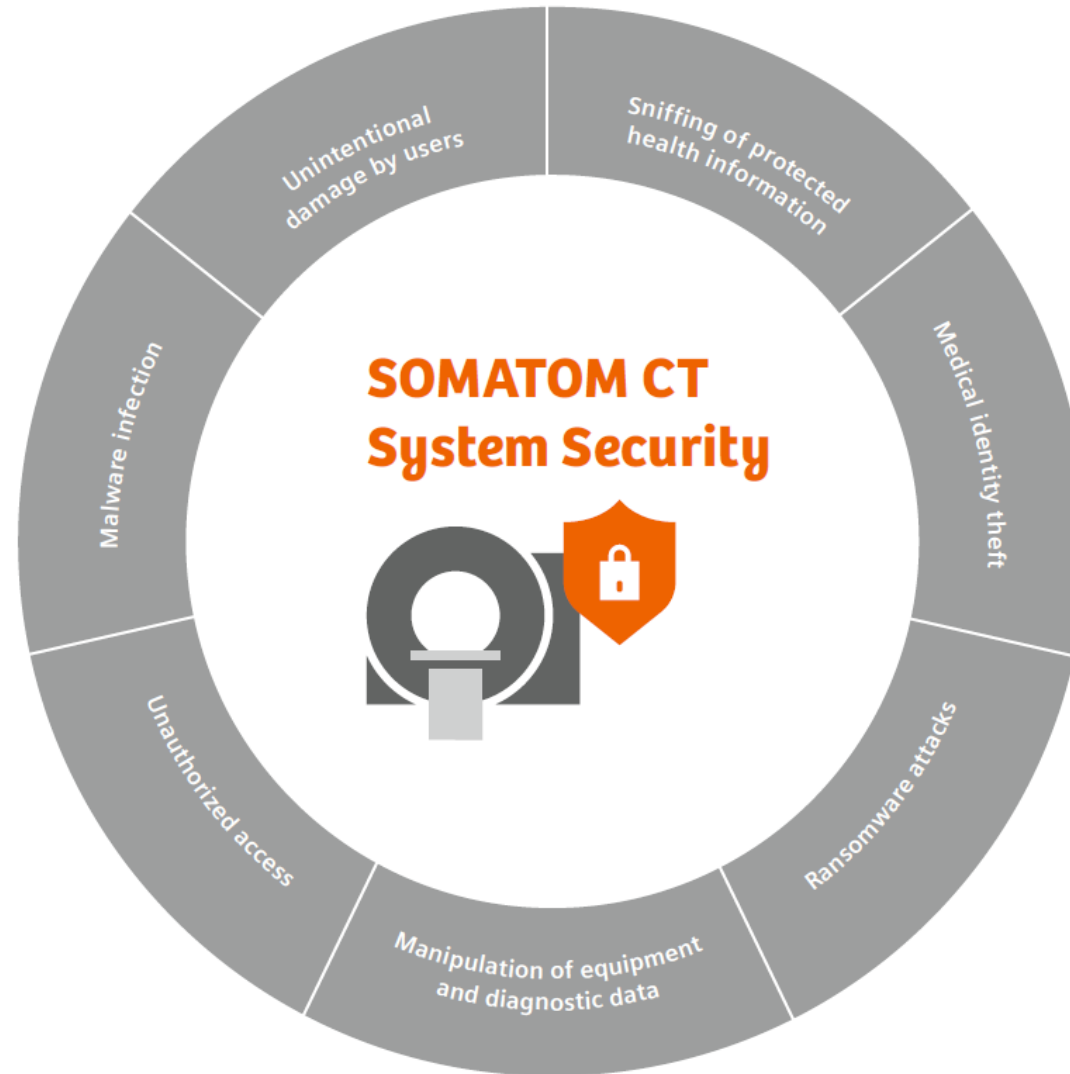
SOMATOM CT System Security

Sniffing of protected health information

Medical identity theft

Ransomware attacks

Manipulation of equipment and diagnostic data

Unauthorized access

Malware infection

Unintentional damage by users